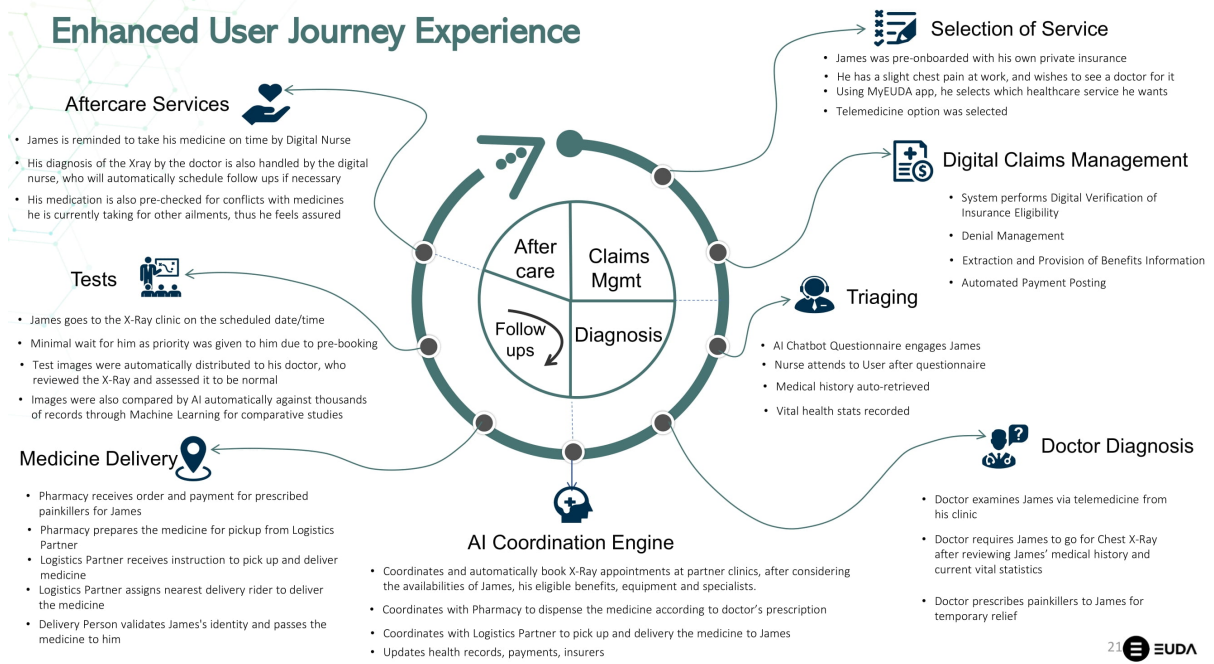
Enhanced User Journey Experience

Selection of Service

- James was pre-onboarded with his own private insurance
- He has a slight chest pain at work, and wishes to see a doctor for it
- Using MyEUDA app, he selects which healthcare service he wants
- Telemedicine option was selected

Aftercare Services

- James is reminded to take his medicine on time by Digital Nurse
- His diagnosis of the Xray by the doctor is also handled by the digital nurse, who will automatically schedule follow ups if necessary
- His medication is also pre-checked for conflicts with medicines he is currently taking for other ailments, thus he feels assured

Digital Claims Management

- System performs Digital Verification of Insurance Eligibility
- Denial Management
- Extraction and Provision of Benefits Information
- Automated Payment Posting

After care

Claims Mgmt

Follow ups

Diagnosis

Tests

- James goes to the X-Ray clinic on the scheduled date/time
- Minimal wait for him as priority was given to him due to pre-booking
- Test images were automatically distributed to his doctor, who reviewed the X-Ray and assessed it to be normal
- Images were also compared by AI automatically against thousands of records through Machine Learning for comparative studies

Triaging

- AI Chatbot Questionnaire engages James
- Nurse attends to User after questionnaire
- Medical history auto-retrieved
- Vital health stats recorded

Medicine Delivery

- Pharmacy receives order and payment for prescribed painkillers for James
- Pharmacy prepares the medicine for pickup from Logistics Partner
- Logistics Partner receives instruction to pick up and deliver medicine
- Logistics Partner assigns nearest delivery rider to deliver the medicine
- Delivery Person validates James's identity and passes the medicine to him

Doctor Diagnosis

- Doctor examines James via telemedicine from his clinic
- Doctor requires James to go for Chest X-Ray after reviewing James' medical history and current vital statistics
- Doctor prescribes painkillers to James for temporary relief

AI Coordination Engine

- Coordinates and automatically book X-Ray appointments at partner clinics, after considering the availabilities of James, his eligible benefits, equipment and specialists.
- Coordinates with Pharmacy to dispense the medicine according to doctor's prescription
- Coordinates with Logistics Partner to pick up and delivery the medicine to James
- Updates health records, payments, insurers

21

EUDA